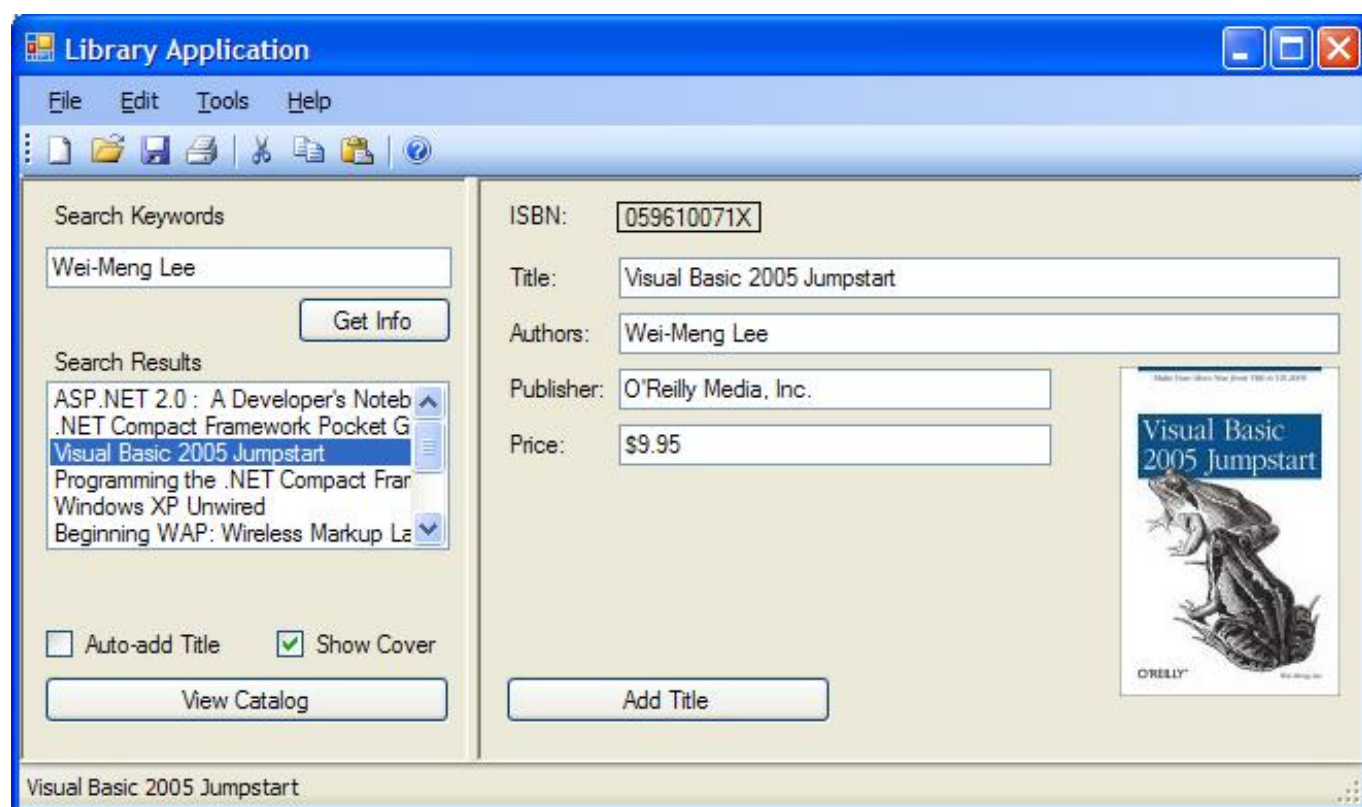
Library Application

File Edit Tools Help

Search Keywords

Wei-Meng Lee

Get Info

Search Results

ASP.NET 2.0 : A Developer's Noteb
.NET Compact Framework Pocket G
Visual Basic 2005 Jumpstart
Programming the .NET Compact Frar
Windows XP Unwired
Beginning WAP: Wireless Markup La

Auto-add Title
Show Cover

View Catalog

ISBN: 059610071X

Title: Visual Basic 2005 Jumpstart

Authors: Wei-Meng Lee

Publisher: O'Reilly Media, Inc.

Price: $9.95

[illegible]

Visual Basic 2005 Jumpstart

O'REILLY

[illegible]

Add Title

Visual Basic 2005 Jumpstart